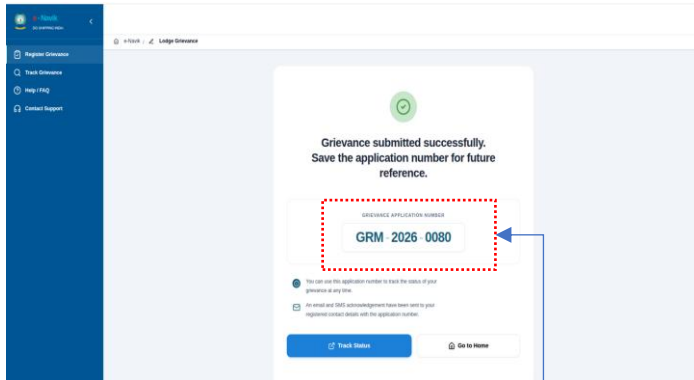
e-Navik
DG SHIPPING INDIA

Register Grievance
Track Grievance
Help / FAQ
Contact Support

e-Navik / Lodge Grievance

Grievance submitted successfully. Save the application number for future reference.

GRIEVANCE APPLICATION NUMBER
GRM - 2026 - 0080

You can use this application number to track the status of your grievance at any time.

An email and SMS acknowledgement have been sent to your registered contact details with the application number.

Track Status
Go to Home